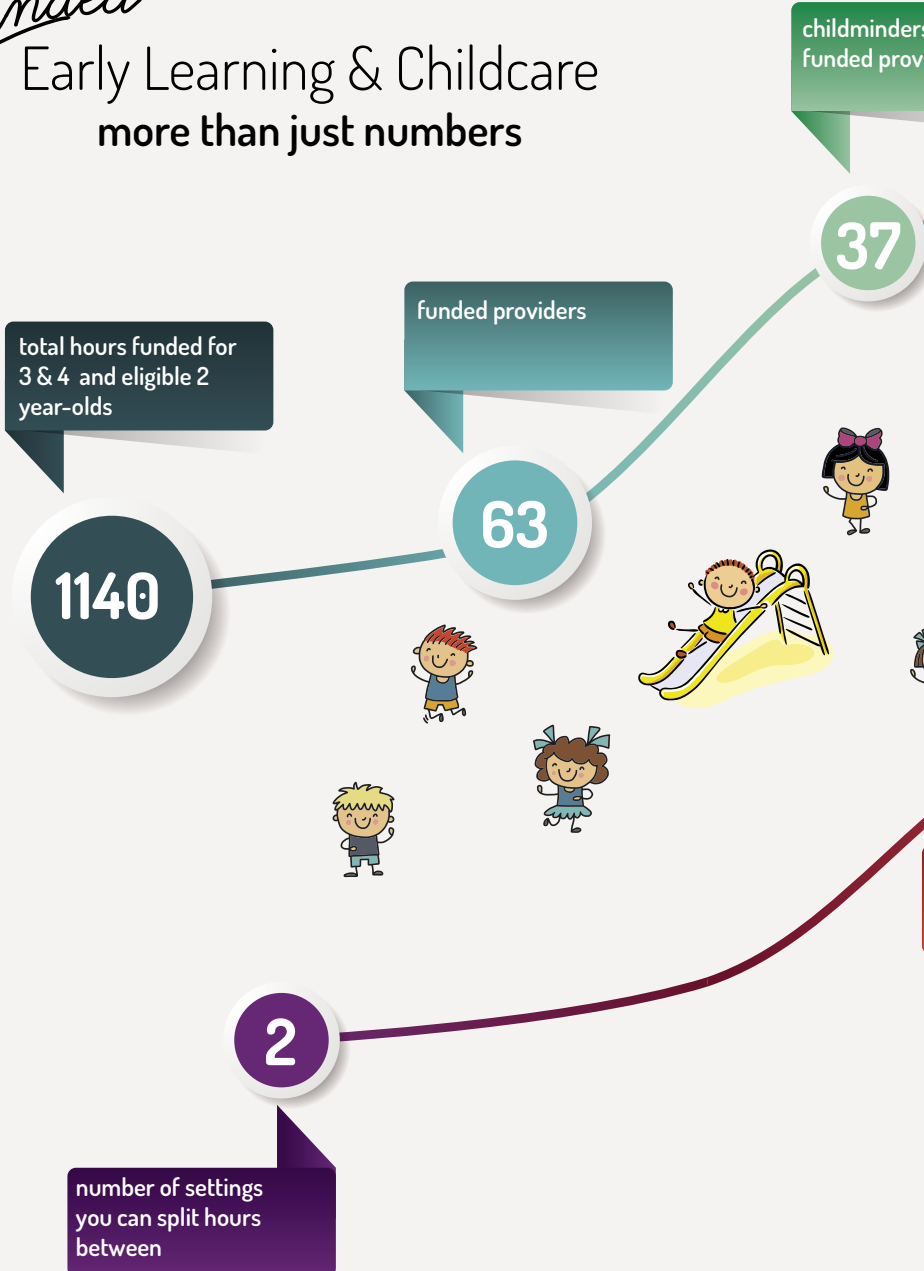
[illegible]

Early Learning & Childcare
more than just numbers

childminders funded prov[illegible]

37

funded providers

total hours funded for 3 & 4 and eligible 2 year-olds

63

1140

2

number of settings you can split hours between